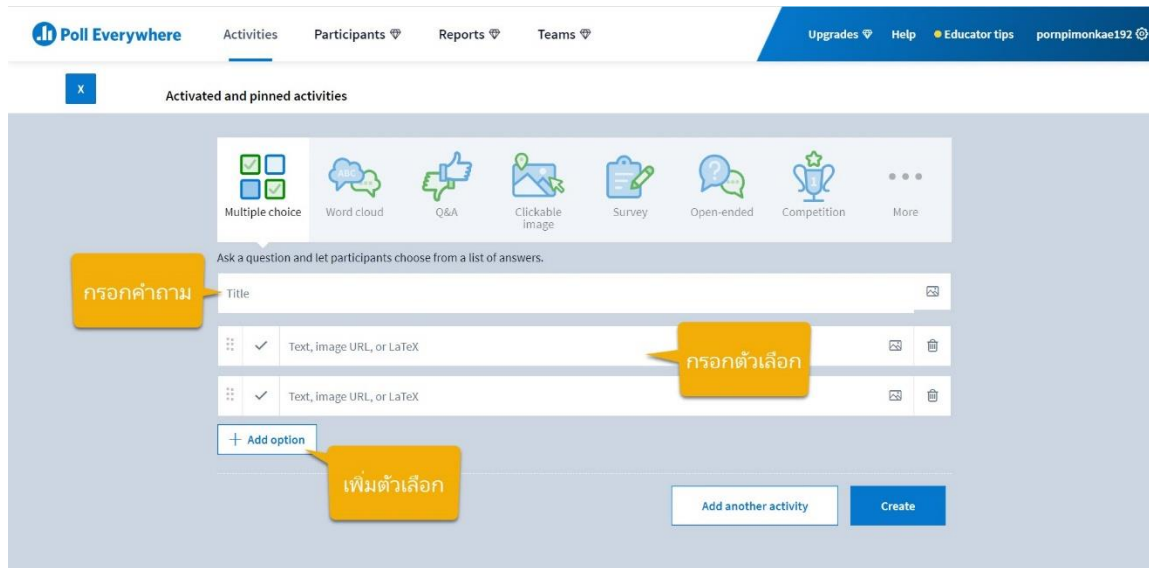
Poll Everywhere Activities Participants Reports Teams Upgrades Help Educator tips pornpimonkae192

X

Activated and pinned activities

Multiple choice Word cloud Q&A Clickable image Survey Open-ended Competition More

Ask a question and let participants choose from a list of answers.

กรอกคำถาม

Title

Text, image URL, or LaTeX

กรอกตัวเลือก

Text, image URL, or LaTeX

+ Add option

เพิ่มตัวเลือก

Add another activity

Create